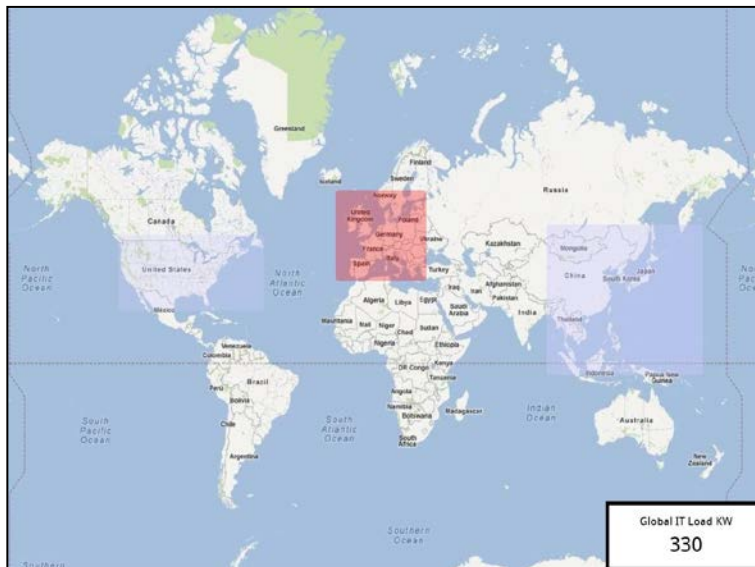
Greenland
Iceland
Finland
Sweden
Norway
Russia
Canada
United Kingdom
Poland
Germany
Ukraine
France
Italy
Spain
Kazakhstan
Mongolia
Turkey
North Pacific Ocean
United States
North Atlantic Ocean
Algeria
Libya
Egypt
Iraq
Iran
Afghanistan
Pakistan
China
South Korea
Japan
North Pacific Ocean
Saudi Arabia
India
Mexico
Mauritania
Mali
Niger
Chad
Sudan
Thailand
Nigeria
Ethiopia
Venezuela
Colombia
Kenya
DR Congo
Tanzania
Indonesia
Papua New Guinea
Peru
Brazil
Bolivia
Angola
Namibia
Botswana
Madagascar
Indian Ocean
South Pacific Ocean
Chile
South Atlantic Ocean
South Africa
Australia
Argentina
New Zealand
Southern Ocean
Southern
Global IT Load KW
330